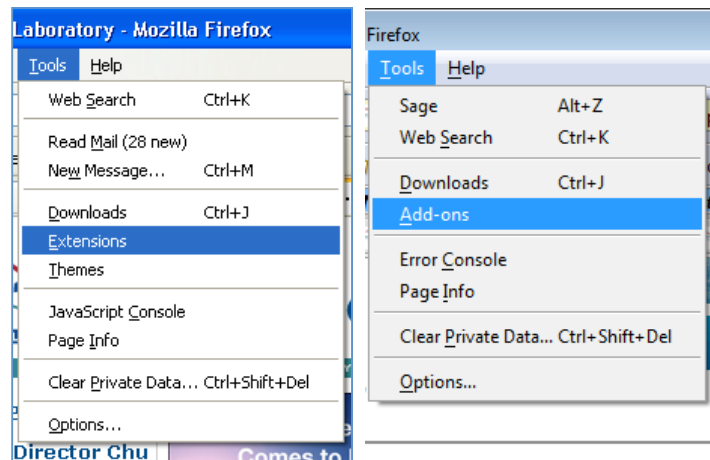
Laboratory - Mozilla Firefox

Tools Help

Web Search Ctrl+K

Read Mail (28 new)

New Message... Ctrl+M

Downloads Ctrl+J

Extensions

Themes

JavaScript Console

Page Info

Clear Private Data... Ctrl+Shift+Del

Options...

Director Chu

Comes to

Firefox

Tools Help

Sage Alt+Z

Web Search Ctrl+K

Downloads Ctrl+J

Add-ons

Error Console

Page Info

Clear Private Data... Ctrl+Shift+Del

Options...